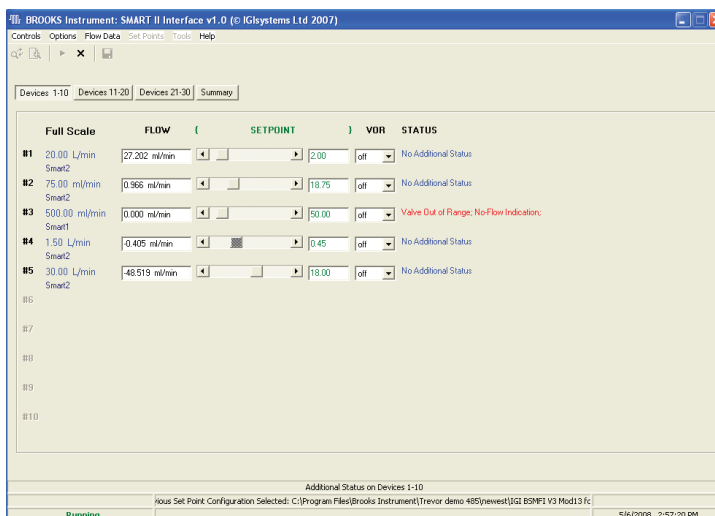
BROOKS Instrument: SMART II Interface v1.0 (© IGIsystems Ltd 2007)

Controls Options Flow Data Set Points Tools Help

Devices 1-10 | Devices 11-20 | Devices 21-30 | Summary

| | Full Scale | FLOW | ( SETPOINT ) | VOR | STATUS |
|---|---|---|---|---|---|
| #1 | 20.00 L/min Smart2 | 27.202 ml/min | 2.00 | off | No Additional Status |
| #2 | 75.00 ml/min Smart2 | 0.966 ml/min | 18.75 | off | No Additional Status |
| #3 | 500.00 ml/min Smart1 | 0.000 ml/min | 50.00 | off | Valve Out of Range; No-Flow Indication; |
| #4 | 1.50 L/min Smart2 | -0.405 ml/min | 0.45 | off | No Additional Status |
| #5 | 30.00 L/min Smart2 | -48.519 ml/min | 18.00 | off | No Additional Status |
| #6 | | | | | |
| #7 | | | | | |
| #8 | | | | | |
| #9 | | | | | |
| #10 | | | | | |

Additional Status on Devices 1-10

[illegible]ious Set Point Configuration Selected: C:\Program Files\Brooks Instrument\Trevor demo 485\newest\IGI BSMFI V3 Mod13 fc

Running

5/6/2008 2:57:20 PM